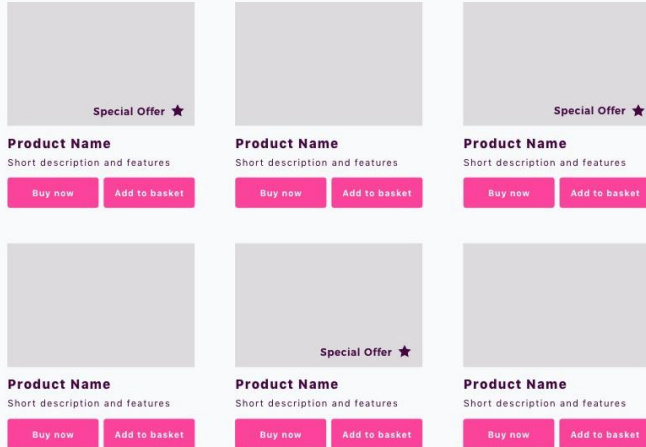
Special Offer ★

Product Name
Short description and features

Buy now Add to basket

Product Name
Short description and features

Buy now Add to basket

Special Offer ★

Product Name
Short description and features

Buy now Add to basket

Product Name
Short description and features

Buy now Add to basket

Special Offer ★

Product Name
Short description and features

Buy now Add to basket

Product Name
Short description and features

Buy now Add to basket